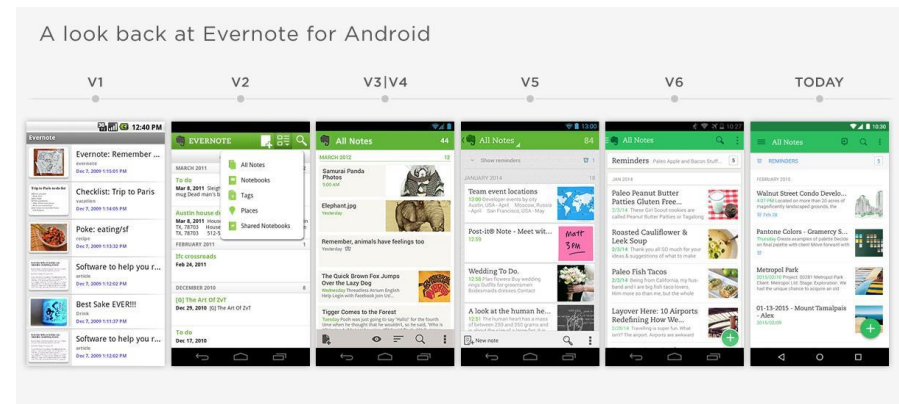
A look back at Evernote for Android

V1

V2

V3|V4

V5

V6

TODAY

12:40 PM

Evernote

Evernote: Remember ...
evernote
Dec 7, 2009 1:15:01 PM

Checklist: Trip to Paris
vacation
Dec 7, 2009 1:14:05 PM

Poke: eating/sf
recipe
Dec 7, 2009 1:13:32 PM

Software to help you r...
article
Dec 7, 2009 1:12:02 PM

Best Sake EVER!!!
Drink
Dec 7, 2009 1:11:37 PM

Software to help you r...
article
Dec 7, 2009 1:12:02 PM

EVERNOTE

MARCH 2011

To do
Mar 8, 2011

Austin house d
Mar 8, 2011
TX, 78703

FEBRUARY 2011

Ifc crossroads
Feb 24, 2011

DECEMBER 2010

[G] The Art Of ZvT
Dec 29, 2010 [G] The Art Of ZvT

To do
Dec 17, 2010

All Notes
Notebooks
Tags
Places
Shared Notebooks

All Notes 44

MARCH 2012

Samurai Panda Photos
9:06 AM

Elephant.jpg
Yesterday

Remember, animals have feelings too
Yesterday

The Quick Brown Fox Jumps Over the Lazy Dog

Tiger Comes to the Forest

All Notes 84

Show reminders

JANUARY 2014

Team event locations

Post-it® Note - Meet wit...
12:55

Wedding To Do.

A look at the human he...

New note

All Notes

Reminders Paleo Apple and Bacon Stuff...

JAN 2014

Paleo Peanut Butter Patties Gluten Free...

Roasted Cauliflower & Leek Soup

Paleo Fish Tacos

Layover Here: 10 Ways Redefining How We...

All Notes

REMINDERS

FEBRUARY 2015

Walnut Street Condo Develo...

Pantone Colors - Gramercy S...

Metropol Park

01-13-2015 - Mount Tamalpais - Alex